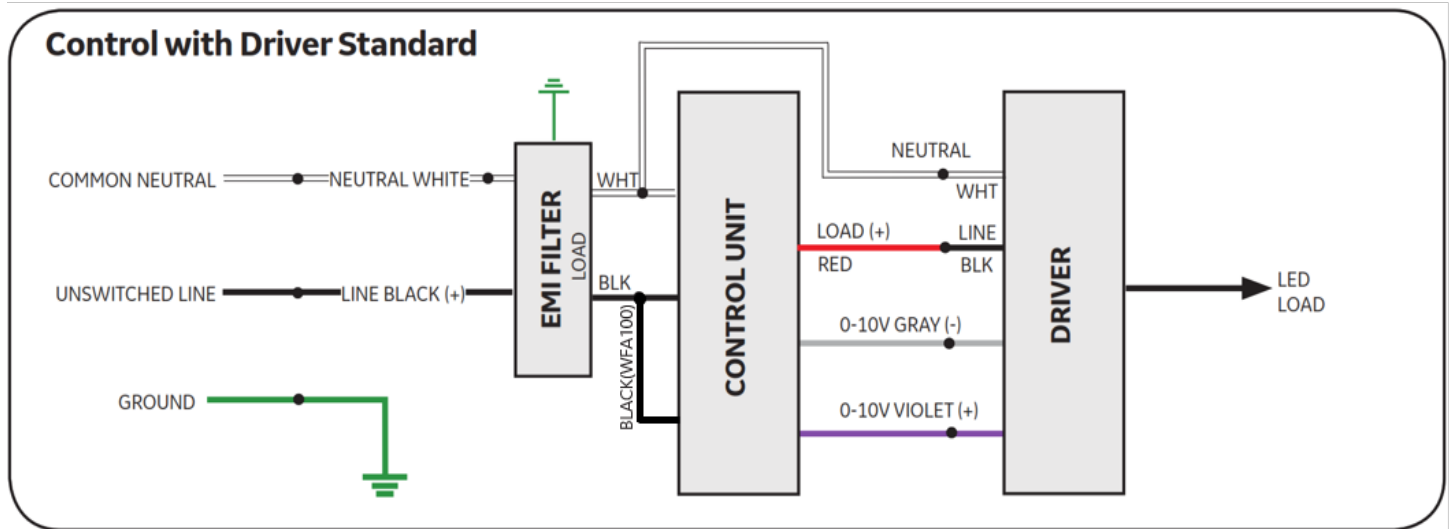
Control with Driver Standard

COMMON NEUTRAL

NEUTRAL WHITE

UNSWITCHED LINE

LINE BLACK (+)

GROUND

EMI FILTER

LOAD

WHT

BLK

BLACK(WFA100)

CONTROL UNIT

NEUTRAL

WHT

LOAD (+)

RED

LINE

BLK

0-10V GRAY (-)

0-10V VIOLET (+)

DRIVER

LED LOAD